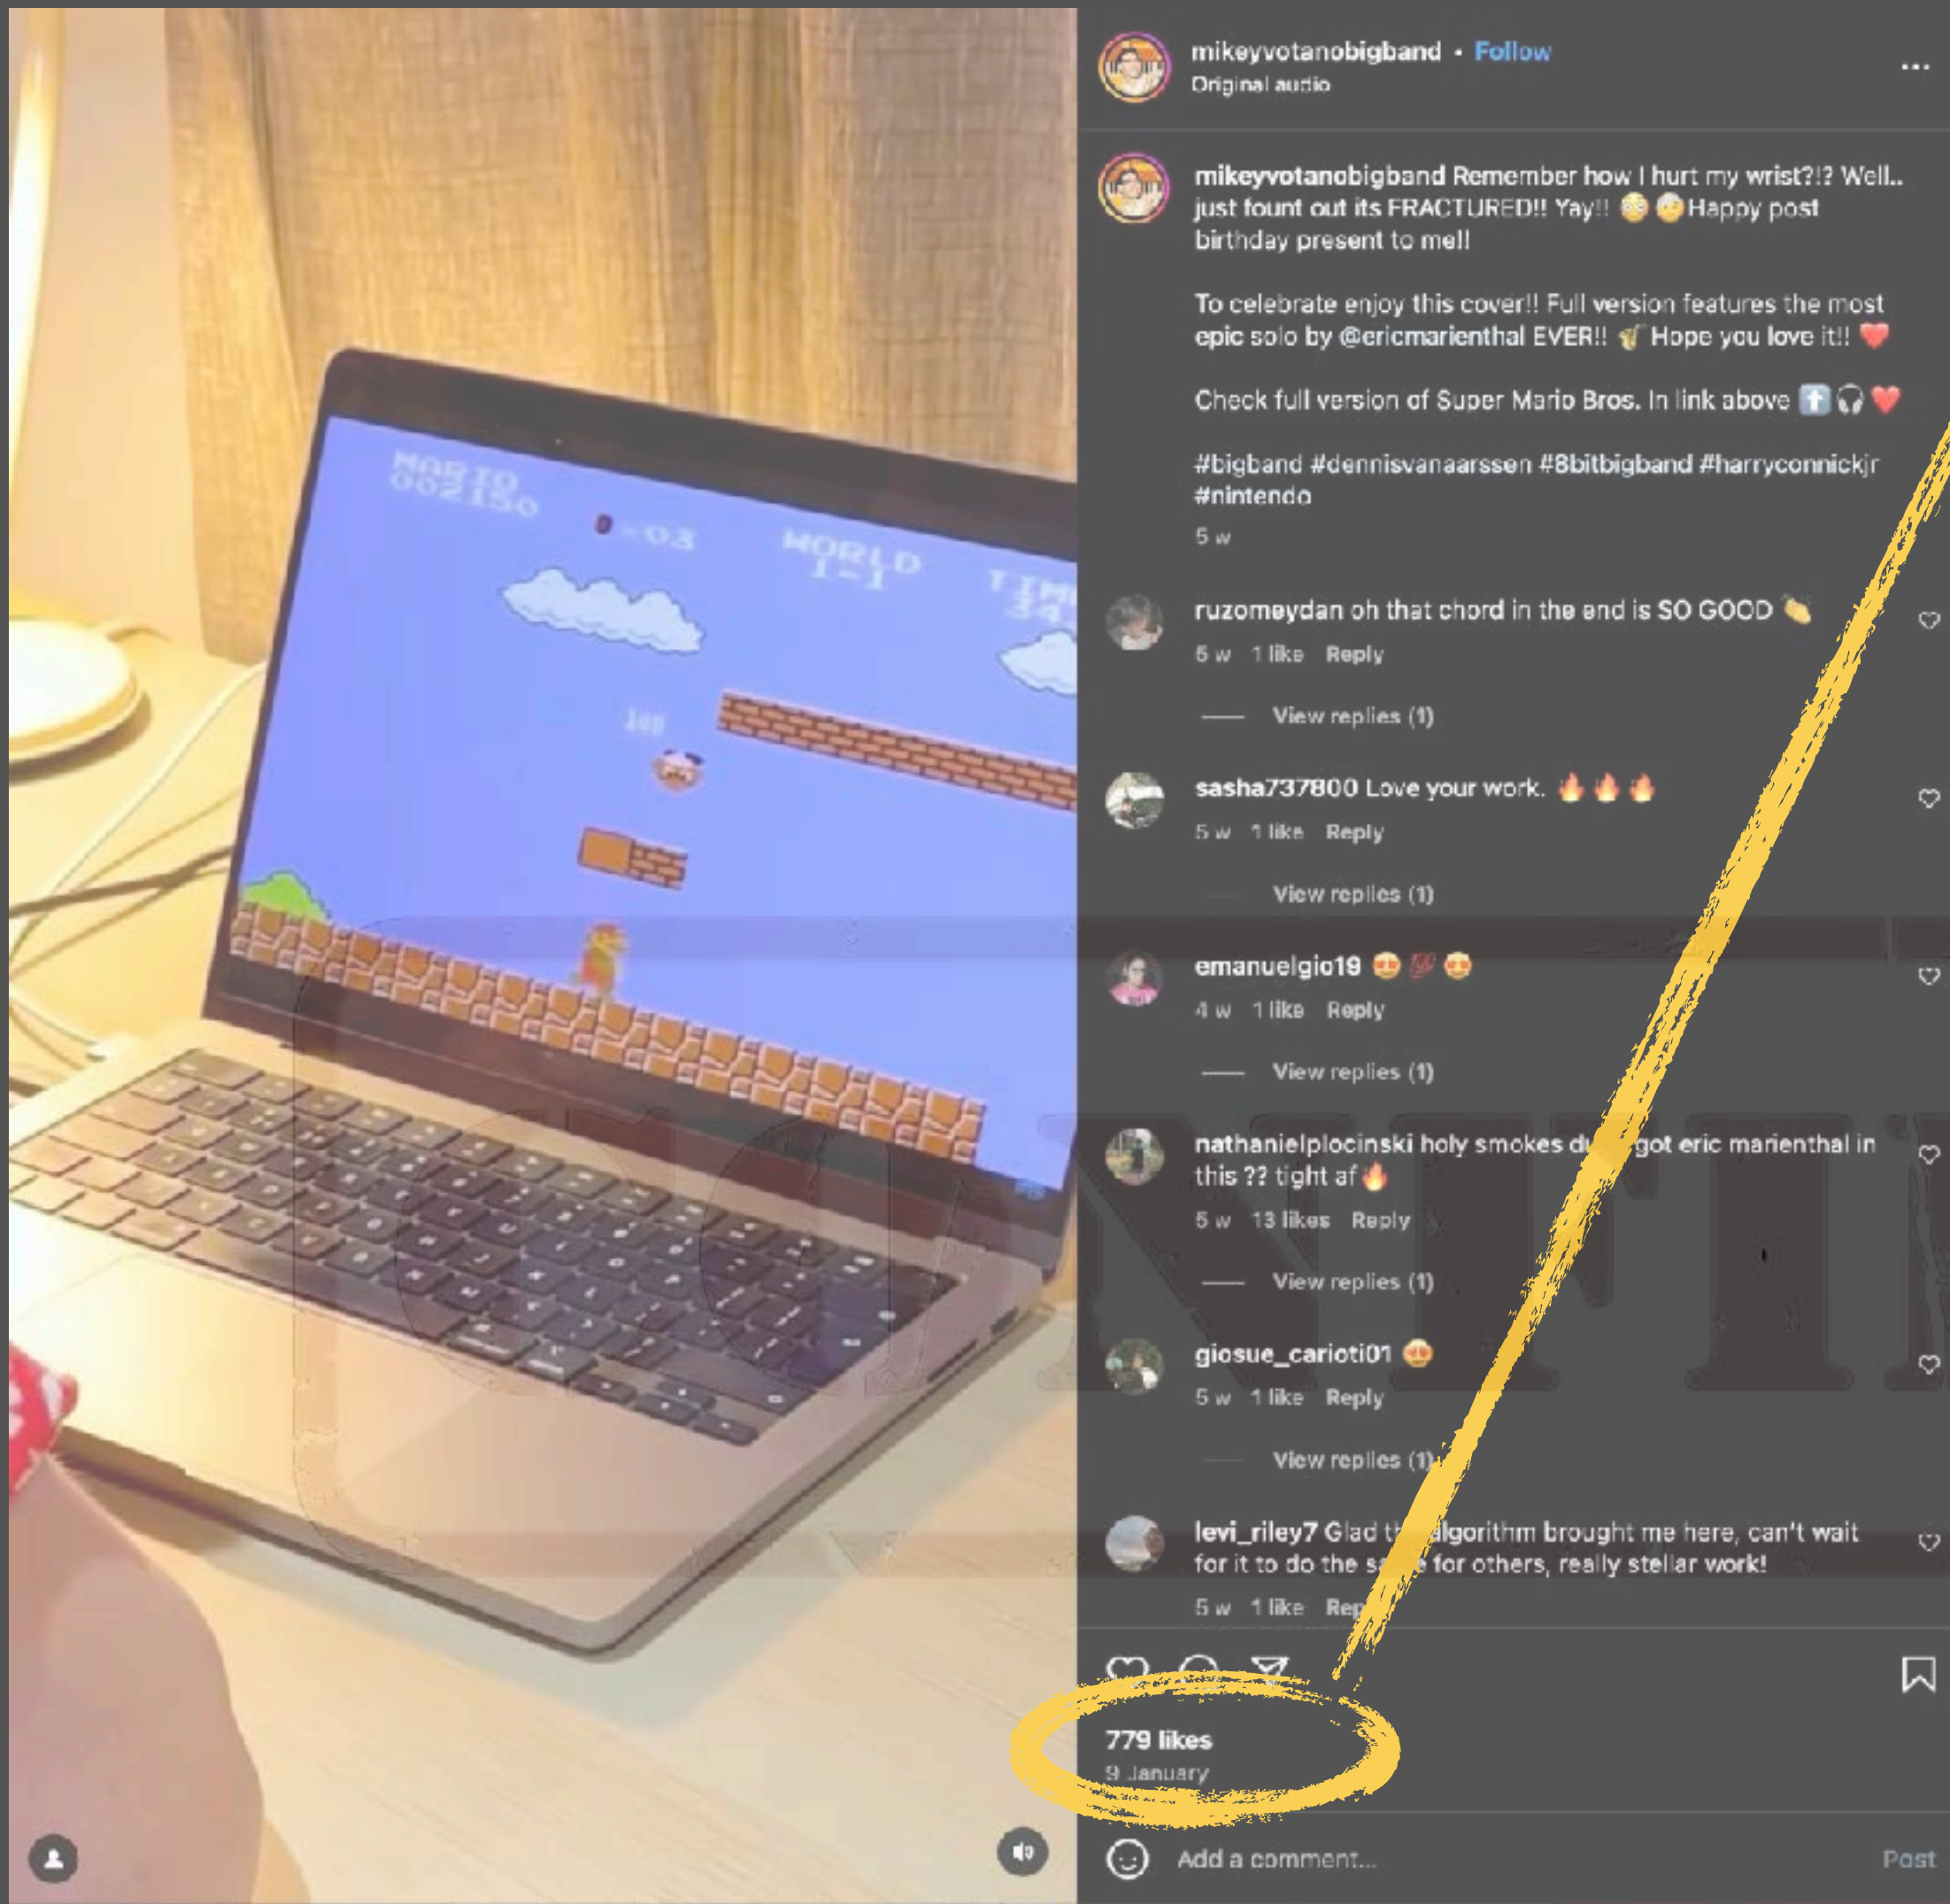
MARIO
002150
×03
WORLD
1-1
TIME
34

mikeyvotanobigband • Follow
Original audio

mikeyvotanobigband Remember how I hurt my wrist?!? Well.. just fount out its FRACTURED!! Yay!! 😳 😵 Happy post birthday present to me!!

To celebrate enjoy this cover!! Full version features the most epic solo by @ericmarienthal EVER!! 🎷 Hope you love it!! ❤️

Check full version of Super Mario Bros. In link above ⬆️ 🎧 ❤️

#bigband #dennisvanaarssen #8bitbigband #harryconnickjr #nintendo
5 w

ruzomeydan oh that chord in the end is SO GOOD 👏
5 w 1 like Reply
View replies (1)

sasha737800 Love your work. 🔥🔥🔥
5 w 1 like Reply
View replies (1)

emanuelgio19 😍 💯 😍
4 w 1 like Reply
View replies (1)

nathanielplocinski holy smokes d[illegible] got eric marienthal in this ?? tight af 🔥
5 w 13 likes Reply
View replies (1)

giosue_carioti01 😍
5 w 1 like Reply
View replies (1)

levi_riley7 Glad t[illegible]lgorithm brought me here, can't wait for it to do the s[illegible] for others, really stellar work!
5 w 1 like Rep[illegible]

779 likes
9 January

Add a comment...
Post